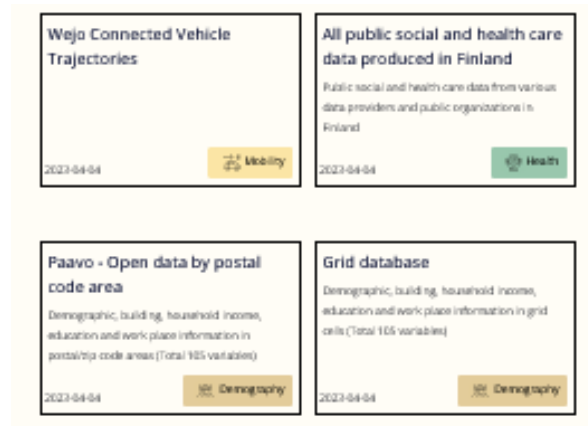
Wejo Connected Vehicle Trajectories

2023-04-04

Mobility

All public social and health care data produced in Finland

Public social and health care data from various data providers and public organizations in Finland

2023-04-04

Health

Paavo - Open data by postal code area

Demographic, building, household income, education and work place information in postal/zip code areas (Total 105 variables)

2023-04-04

Demography

Grid database

Demographic, building, household income, education and work place information in grid cells (Total 105 variables)

2023-04-04

Demography